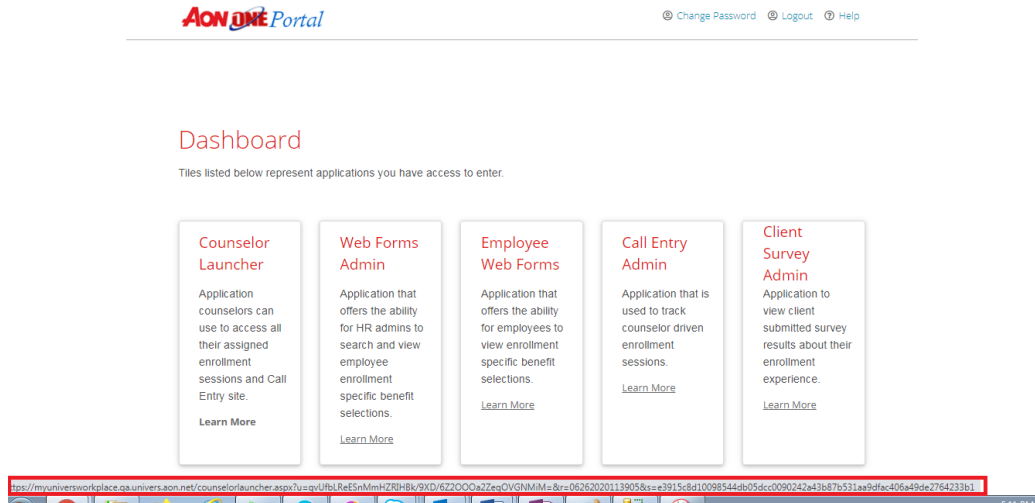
AON ONE Portal

Change Password Logout Help

Dashboard

Tiles listed below represent applications you have access to enter.

Counselor Launcher

Application counselors can use to access all their assigned enrollment sessions and Call Entry site.

Learn More

Web Forms Admin

Application that offers the ability for HR admins to search and view employee enrollment specific benefit selections.

Learn More

Employee Web Forms

Application that offers the ability for employees to view enrollment specific benefit selections.

Learn More

Call Entry Admin

Application that is used to track counselor driven enrollment sessions.

Learn More

Client Survey Admin

Application to view client submitted survey results about their enrollment experience.

Learn More

ttps://myuniversworkplace.qa.univers.aon.net/counselorlauncher.aspx?u=qvUfbLReESnMmHZRIHBk/9XD/6Z2OOOa2ZeqOVGNMiM=&r=06262020113905&s=e3915c8d10098544db05dcc0090242a43b87b531aa9dfac406a49de2764233b1